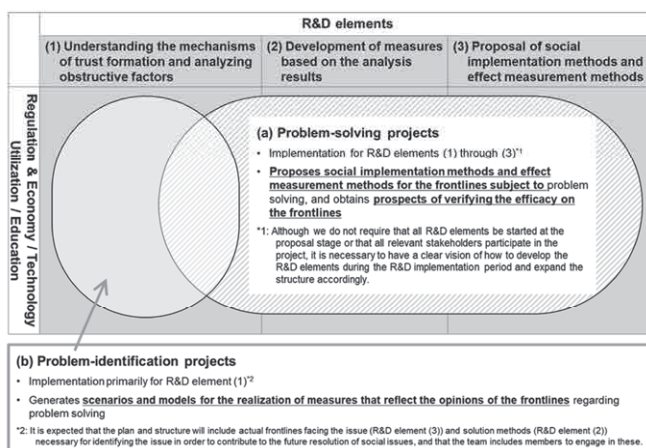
R&D elements

(1) Understanding the mechanisms of trust formation and analyzing obstructive factors

(2) Development of measures based on the analysis results

(3) Proposal of social implementation methods and effect measurement methods

Regulation & Economy / Technology Utilization / Education

(a) Problem-solving projects

• Implementation for R&D elements (1) through (3)*1

• Proposes social implementation methods and effect measurement methods for the frontlines subject to problem solving, and obtains prospects of verifying the efficacy on the frontlines

*1: Although we do not require that all R&D elements be started at the proposal stage or that all relevant stakeholders participate in the project, it is necessary to have a clear vision of how to develop the R&D elements during the R&D implementation period and expand the structure accordingly.

(b) Problem-identification projects

• Implementation primarily for R&D element (1)*2

• Generates scenarios and models for the realization of measures that reflect the opinions of the frontlines regarding problem solving

*2: It is expected that the plan and structure will include actual frontlines facing the issue (R&D element (3)) and solution methods (R&D element (2)) necessary for identifying the issue in order to contribute to the future resolution of social issues, and that the team includes members to engage in these.